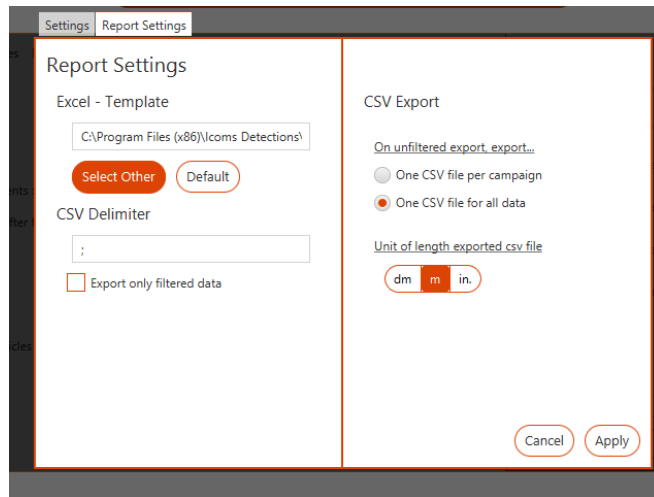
Settings Report Settings

es

ents

fter

icles

Report Settings

Excel - Template

C:\Program Files (x86)\Icoms Detections\

Select Other Default

CSV Delimiter

;

Export only filtered data

CSV Export

On unfiltered export, export...

One CSV file per campaign

One CSV file for all data

Unit of length exported csv file

dm m in.

Cancel Apply